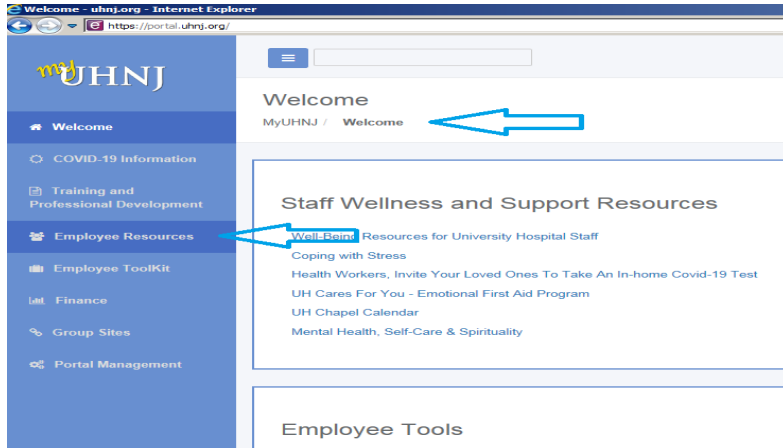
Welcome - uhnj.org - Internet Explorer
https://portal.uhnj.org/

myUHNJ

Welcome
COVID-19 Information
Training and Professional Development
Employee Resources
Employee ToolKit
Finance
Group Sites
Portal Management

Welcome
MyUHNJ / Welcome

Staff Wellness and Support Resources
Well-Being Resources for University Hospital Staff
Coping with Stress
Health Workers, Invite Your Loved Ones To Take An In-home Covid-19 Test
UH Cares For You - Emotional First Aid Program
UH Chapel Calendar
Mental Health, Self-Care & Spirituality

Employee Tools